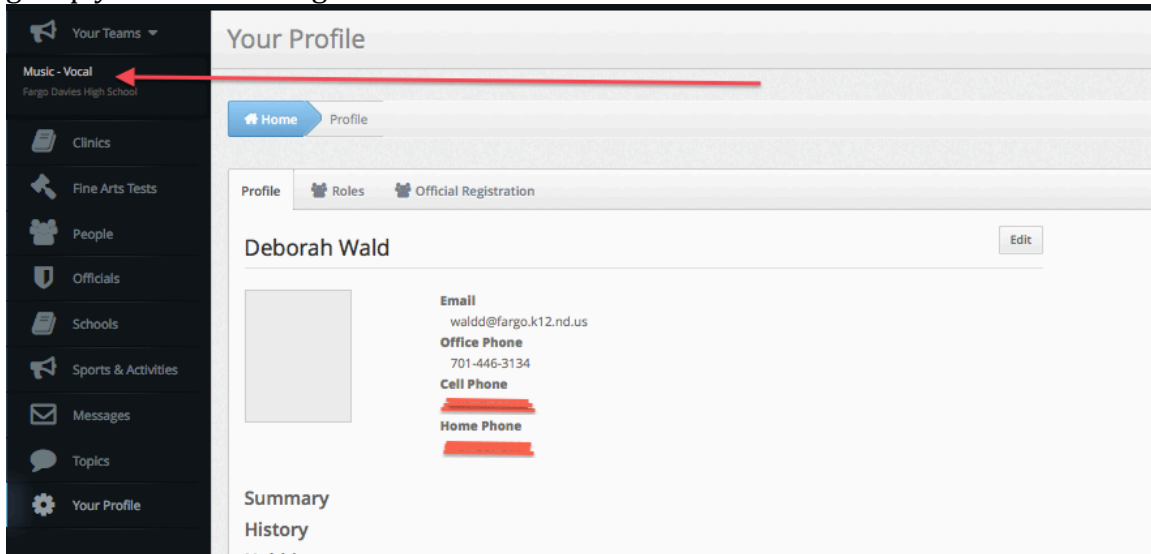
Your Teams ▾

Music - Vocal
Fargo Davies High School

Clinics
Fine Arts Tests
People
Officials
Schools
Sports & Activities
Messages
Topics
Your Profile

Your Profile

Home | Profile

Profile | Roles | Official Registration

Deborah Wald

Edit

Email
waldd@fargo.k12.nd.us
Office Phone
701-446-3134
Cell Phone
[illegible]
Home Phone
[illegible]

Summary
History